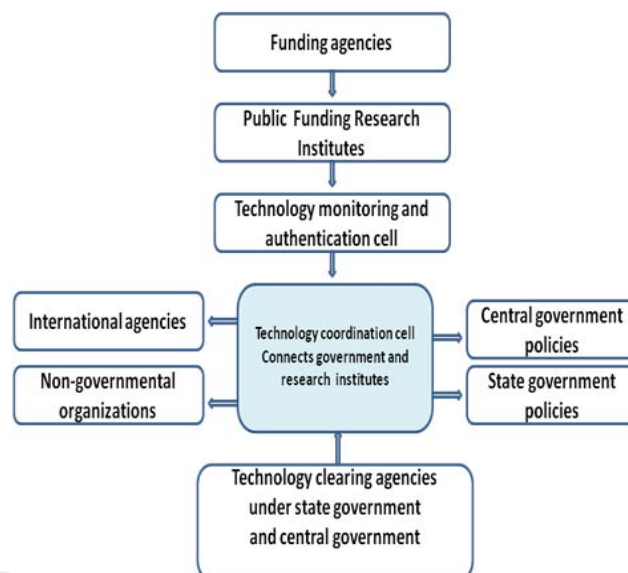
Funding agencies

Public Funding Research Institutes

Technology monitoring and authentication cell

International agencies

Technology coordination cell Connects government and research institutes

Central government policies

Non-governmental organizations

State government policies

Technology clearing agencies under state government and central government